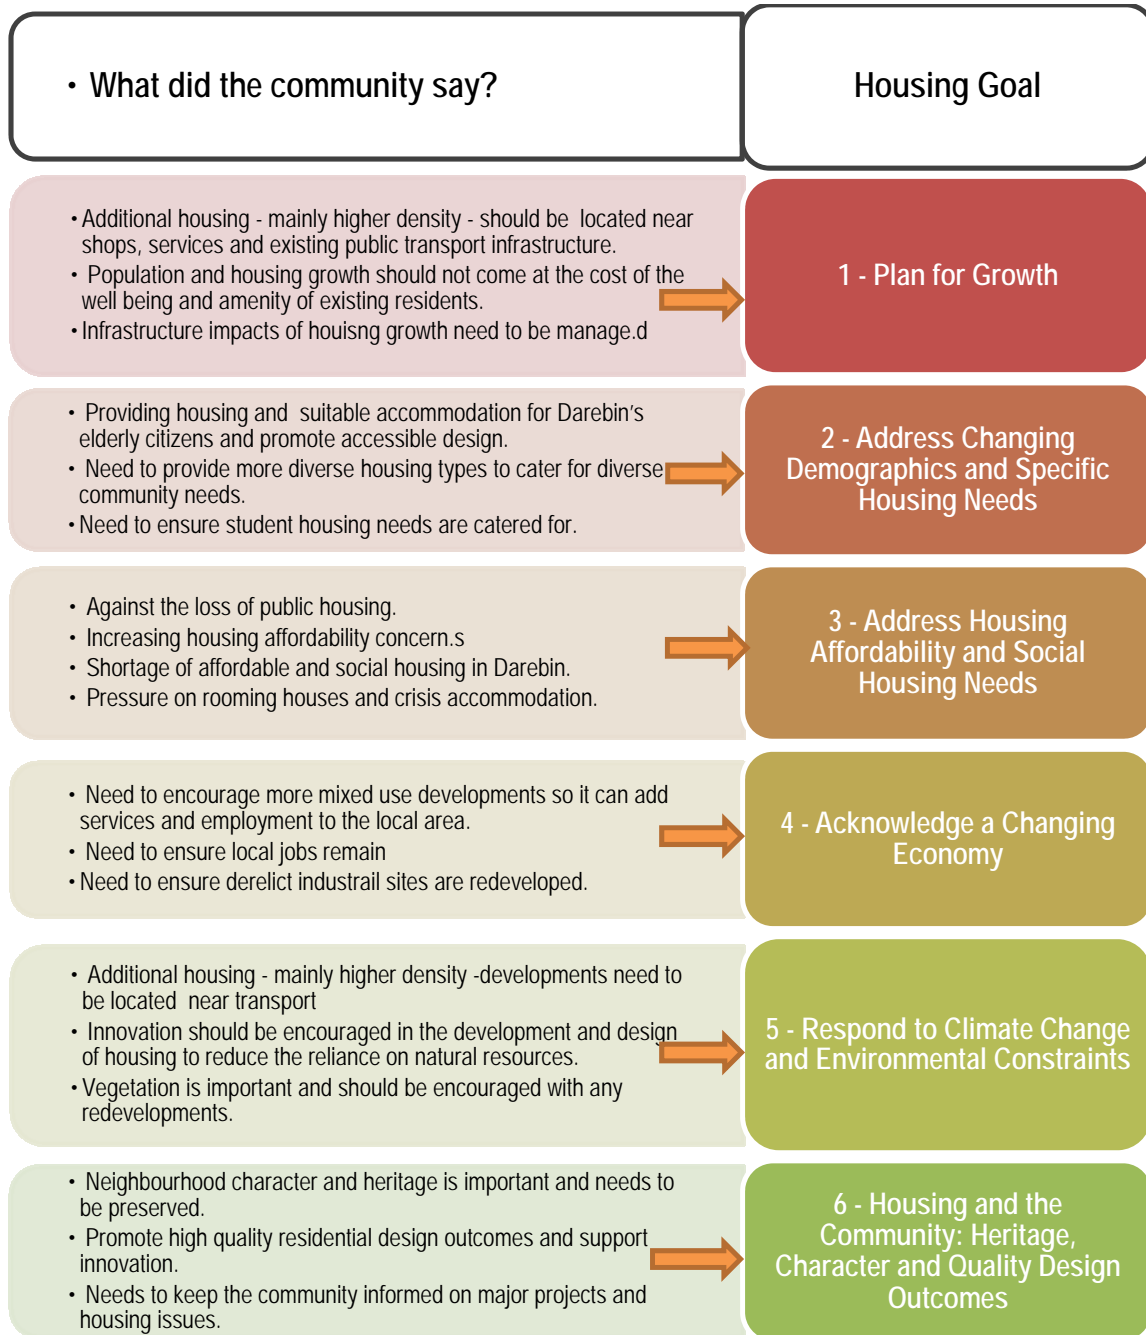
• What did the community say?

Housing Goal

• Additional housing - mainly higher density - should be located near shops, services and existing public transport infrastructure.
• Population and housing growth should not come at the cost of the well being and amenity of existing residents.
• Infrastructure impacts of houisng growth need to be manage.d

1 - Plan for Growth

• Providing housing and suitable accommodation for Darebin's elderly citizens and promote accessible design.
• Need to provide more diverse housing types to cater for diverse community needs.
• Need to ensure student housing needs are catered for.

2 - Address Changing Demographics and Specific Housing Needs

• Against the loss of public housing.
• Increasing housing affordability concern.s
• Shortage of affordable and social housing in Darebin.
• Pressure on rooming houses and crisis accommodation.

3 - Address Housing Affordability and Social Housing Needs

• Need to encourage more mixed use developments so it can add services and employment to the local area.
• Need to ensure local jobs remain
• Need to ensure derelict industrail sites are redeveloped.

4 - Acknowledge a Changing Economy

• Additional housing - mainly higher density -developments need to be located near transport
• Innovation should be encouraged in the development and design of housing to reduce the reliance on natural resources.
• Vegetation is important and should be encouraged with any redevelopments.

5 - Respond to Climate Change and Environmental Constraints

• Neighbourhood character and heritage is important and needs to be preserved.
• Promote high quality residential design outcomes and support innovation.
• Needs to keep the community informed on major projects and housing issues.

6 - Housing and the Community: Heritage, Character and Quality Design Outcomes